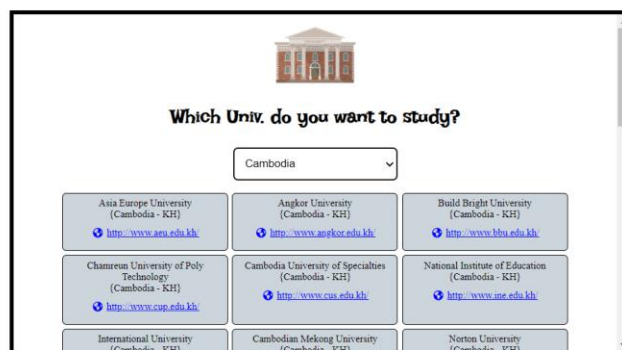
Which Univ. do you want to study?

Cambodia

Asia Europe University
(Cambodia - KH)
http://www.aeu.edu.kh/

Angkor University
(Cambodia - KH)
http://www.angkor.edu.kh/

Build Bright University
(Cambodia - KH)
http://www.bbu.edu.kh/

Chamreum University of Poly Technology
(Cambodia - KH)
http://www.cup.edu.kh/

Cambodia University of Specialties
(Cambodia - KH)
http://www.cus.edu.kh/

National Institute of Education
(Cambodia - KH)
http://www.ine.edu.kh/

International University
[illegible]

Cambodian Mekong University
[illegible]

Norton University
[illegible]